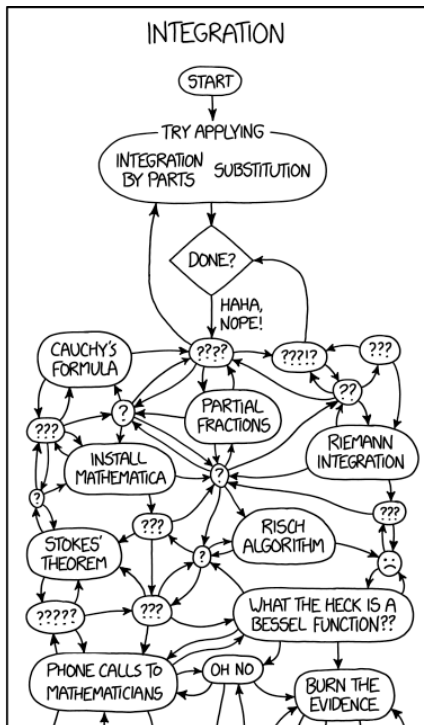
INTEGRATION

START

TRY APPLYING

INTEGRATION BY PARTS

SUBSTITUTION

DONE?

HAHA, NOPE!

CAUCHY'S FORMULA

????

???!?

???

??

?

???

PARTIAL FRACTIONS

RIEMANN INTEGRATION

?

INSTALL MATHEMATICA

?

???

???

RISCH ALGORITHM

STOKES' THEOREM

?

?????

???

WHAT THE HECK IS A BESSEL FUNCTION??

PHONE CALLS TO MATHEMATICIANS

OH NO

BURN THE EVIDENCE